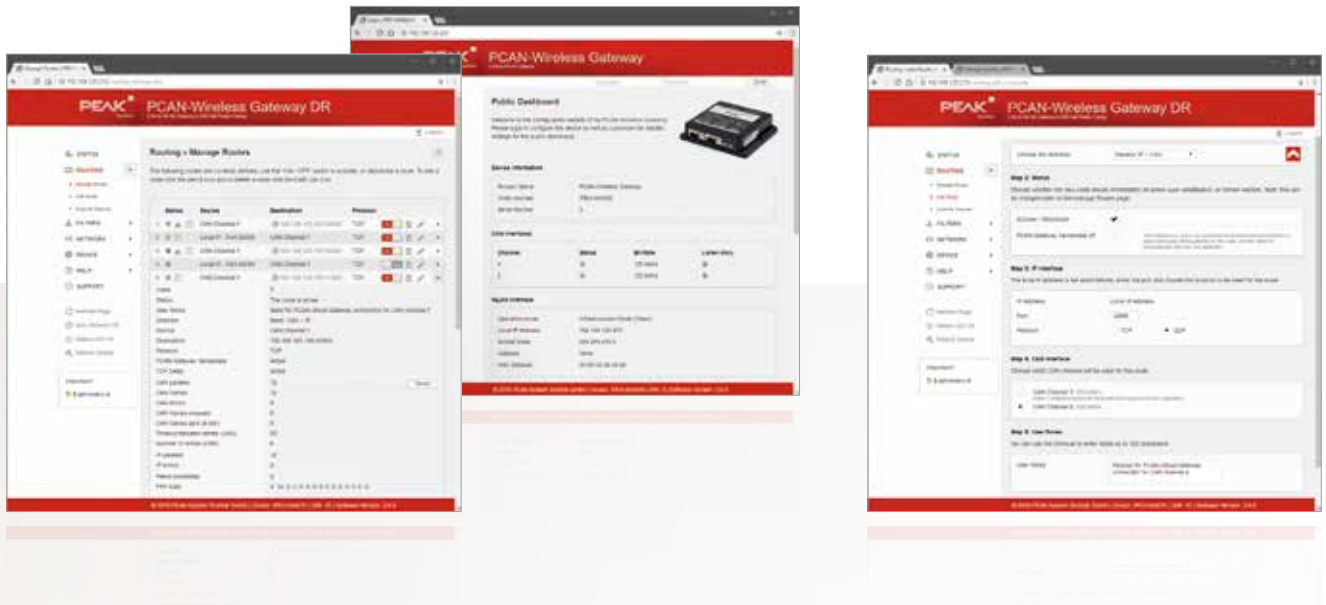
PEAK System

PCAN-Wireless Gateway DR

STATUS
ROUTING
NETWORK
DEVICE
HELP
SUPPORT

Routing » Manage Routes

Status
Source
Destination
Protocol

CAN Channel 1
CAN Channel 2

PCAN-Wireless Gateway

Public Dashboard

Device Information

CAN Interfaces

Channel
Status
Bit Rate

WLAN Interface

PEAK System

PCAN-Wireless Gateway DR

STATUS
ROUTING
NETWORK
DEVICE
HELP
SUPPORT

Step 2: Status

Step 3: IP Interface

IP Address
Port
Protocol
TCP
UDP

Step 4: CAN Interface

CAN Channel 1
CAN Channel 2

Step 5: User Notes

User Notes